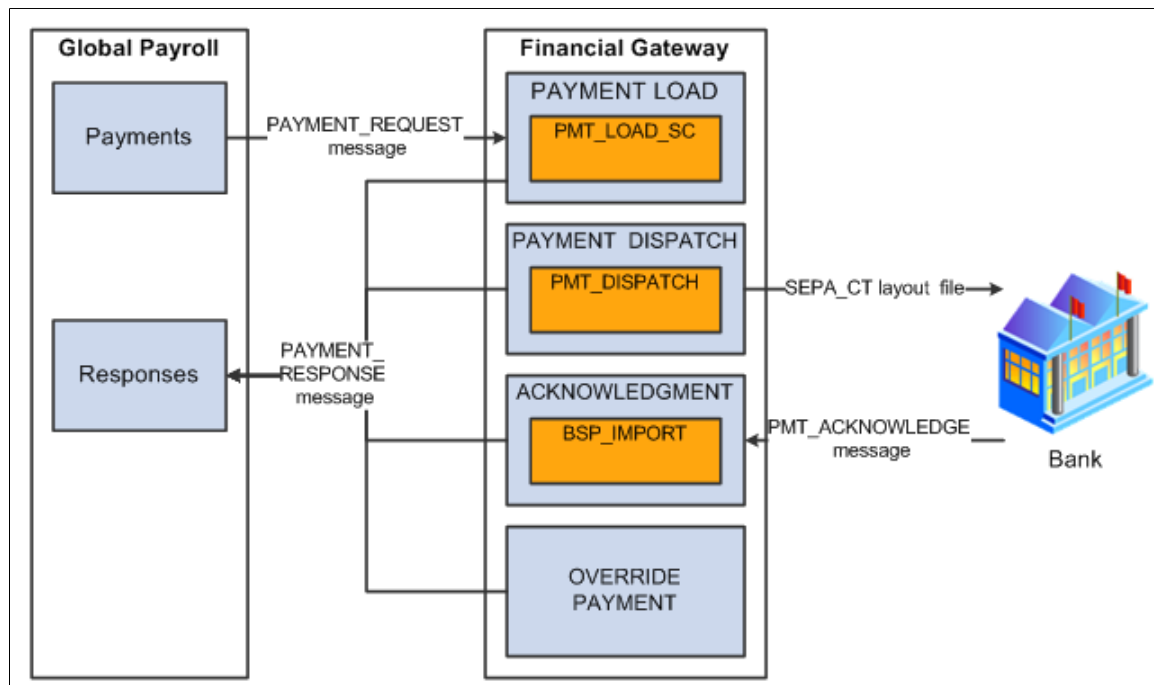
Global Payroll

Payments

Responses

PAYMENT_REQUEST message

PAYMENT_ RESPONSE message

Financial Gateway

PAYMENT LOAD

PMT_LOAD_SC

PAYMENT DISPATCH

PMT_DISPATCH

ACKNOWLEDGMENT

BSP_IMPORT

OVERRIDE PAYMENT

SEPA_CT layout file

PMT_ACKNOWLEDGE message

Bank